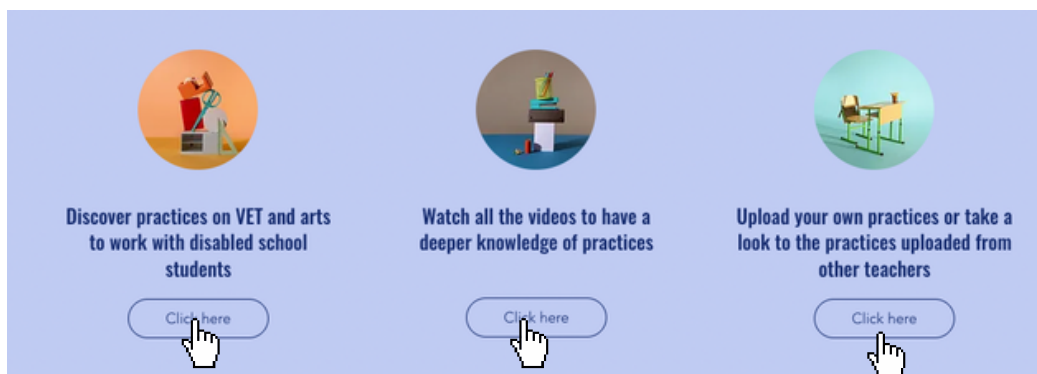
Discover practices on VET and arts to work with disabled school students

Click here

Watch all the videos to have a deeper knowledge of practices

Click here

Upload your own practices or take a look to the practices uploaded from other teachers

Click here